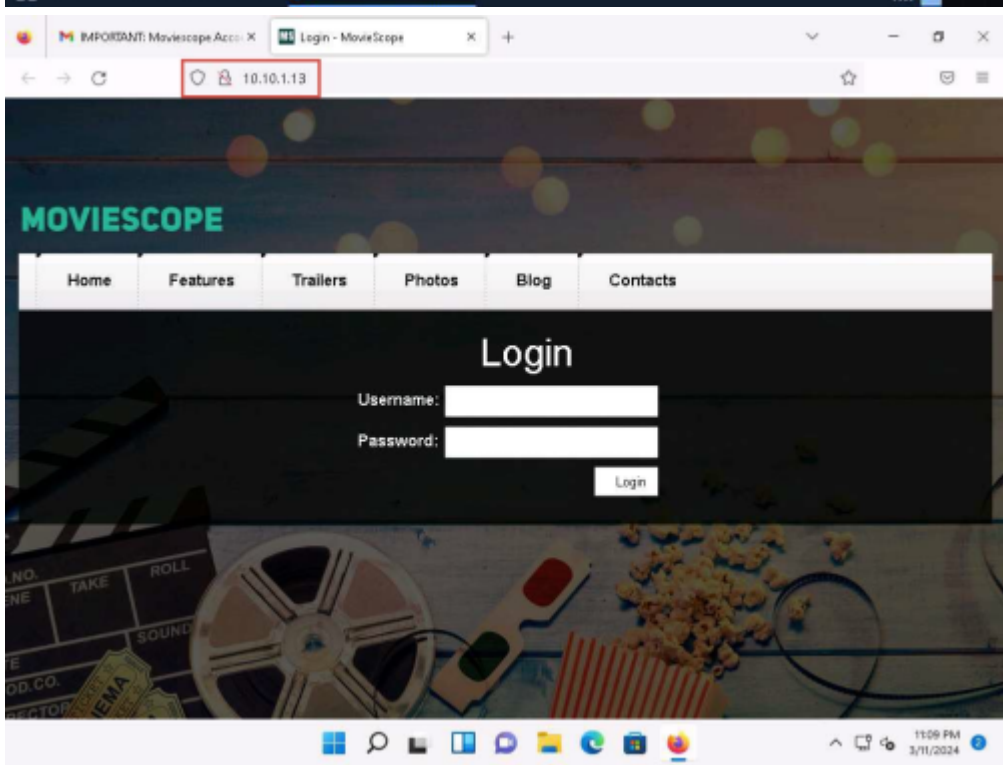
IMPORTANT: Moviescope Acc
Login - MovieScope
10.10.1.13

MOVIESCOPE

Home
Features
Trailers
Photos
Blog
Contacts

Login
Username:
Password:
Login

NO.
TAKE
ROLL
SOUND
OD.CO.
ECTOR
EMA

11:09 PM
3/11/2024